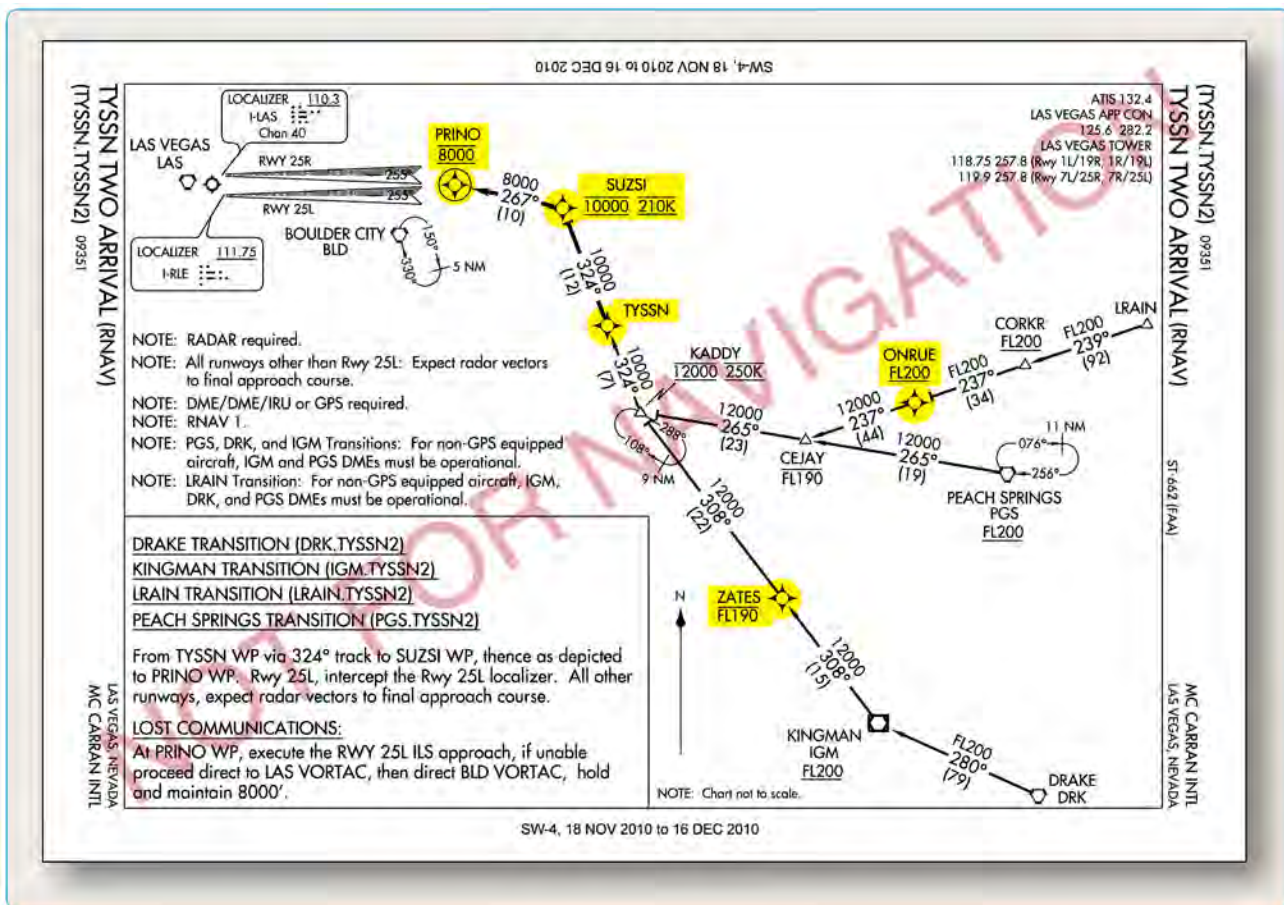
SW-4, 18 NOV 2010 to 16 DEC 2010

TYSSN TWO ARRIVAL (RNAV)
(TYSSN.TYSSN2) 09351

ATIS 132.4
LAS VEGAS APP CON
125.6 282.2
LAS VEGAS TOWER
118.75 257.8 (Rwy 1L/19R, 1R/19L)
119.9 257.8 (Rwy 7L/25R, 7R/25L)

TYSSN TWO ARRIVAL (RNAV)
(TYSSN.TYSSN2) 09351

LOCALIZER 110.3
I-LAS
Chan 40

LAS VEGAS
LAS

RWY 25R
255°
255°
RWY 25L

PRINO
8000

8000
267°
(10)

SUZSI
10000 210K

BOULDER CITY
BLD
150°
330°
5 NM

LOCALIZER 111.75
I-RLE

10000
324°
(12)

TYSSN

10000
324°
(7)

KADDY
12000 250K

288°
108°
9 NM

12000
265°
(23)

CEJAY
FL190

12000
237°
(44)

ONRUE
FL200

FL200
237°
(34)

CORKR
FL200

FL200
239°
(92)

LRAIN

12000
265°
(19)

11 NM
076°
256°

PEACH SPRINGS
PGS
FL200

ST-662 (FAA)

NOTE: RADAR required.
NOTE: All runways other than Rwy 25L: Expect radar vectors to final approach course.
NOTE: DME/DME/IRU or GPS required.
NOTE: RNAV 1.
NOTE: PGS, DRK, and IGM Transitions: For non-GPS equipped aircraft, IGM and PGS DMEs must be operational.
NOTE: LRAIN Transition: For non-GPS equipped aircraft, IGM, DRK, and PGS DMEs must be operational.

12000
308°
(22)

N

ZATES
FL190

12000
308°
(15)

KINGMAN
IGM
FL200

FL200
280°
(79)

DRAKE
DRK

DRAKE TRANSITION (DRK.TYSSN2)
KINGMAN TRANSITION (IGM.TYSSN2)
LRAIN TRANSITION (LRAIN.TYSSN2)
PEACH SPRINGS TRANSITION (PGS.TYSSN2)

From TYSSN WP via 324° track to SUZSI WP, thence as depicted to PRINO WP. Rwy 25L, intercept the Rwy 25L localizer. All other runways, expect radar vectors to final approach course.

LOST COMMUNICATIONS:
At PRINO WP, execute the RWY 25L ILS approach, if unable proceed direct to LAS VORTAC, then direct BLD VORTAC, hold and maintain 8000'.

NOTE: Chart not to scale.

LAS VEGAS, NEVADA
MC CARRAN INTL

MC CARRAN INTL
LAS VEGAS, NEVADA

NOT FOR NAVIGATION

SW-4, 18 NOV 2010 to 16 DEC 2010